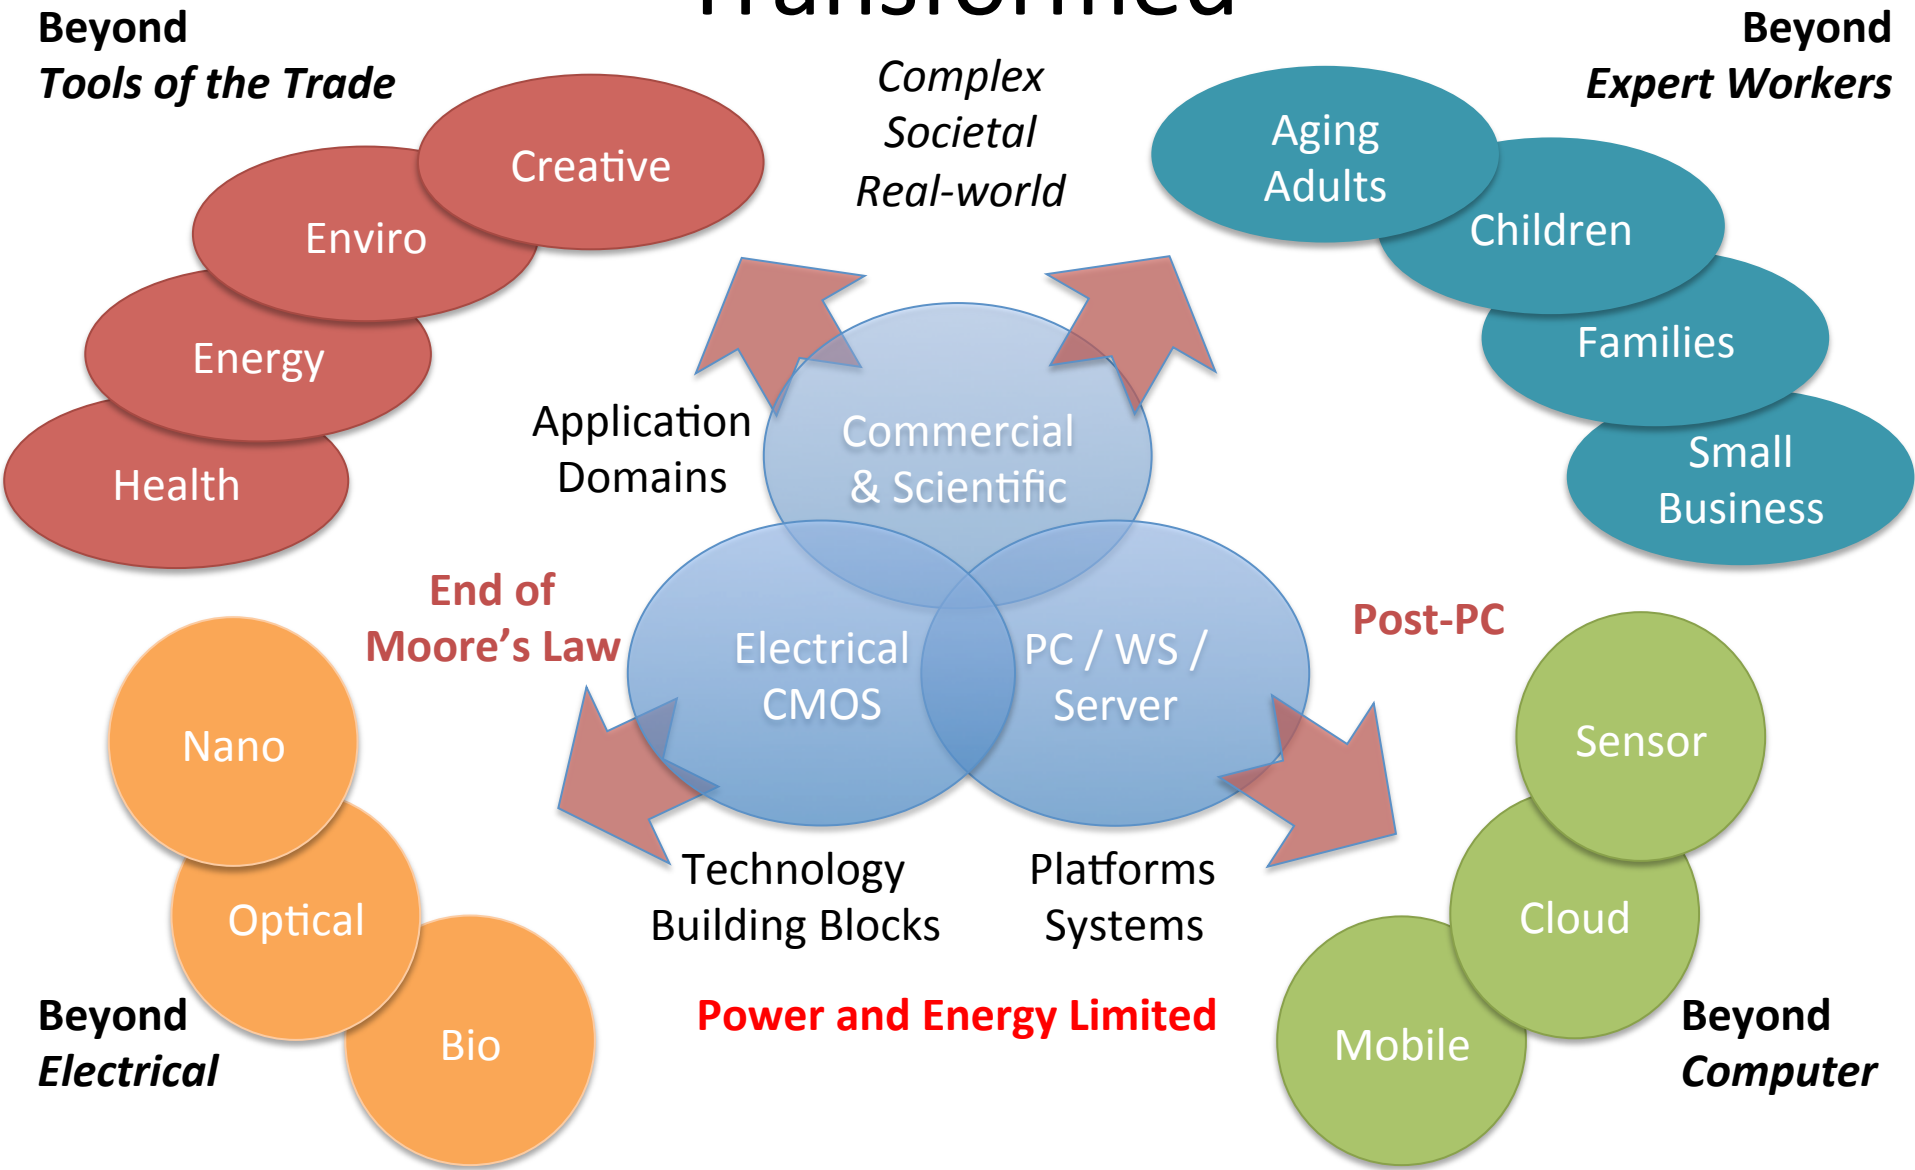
Beyond
Tools of the Trade

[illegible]

Complex
Societal
Real-world

Beyond
Expert Workers

Creative
Enviro
Energy
Health

Aging
Adults
Children
Families
Small
Business

Application
Domains

Commercial
& Scientific

End of
Moore's Law

Electrical
CMOS

PC / WS /
Server

Post-PC

Nano
Optical
Bio

Sensor
Cloud
Mobile

Technology
Building Blocks

Platforms
Systems

Beyond
Electrical

Power and Energy Limited

Beyond
Computer